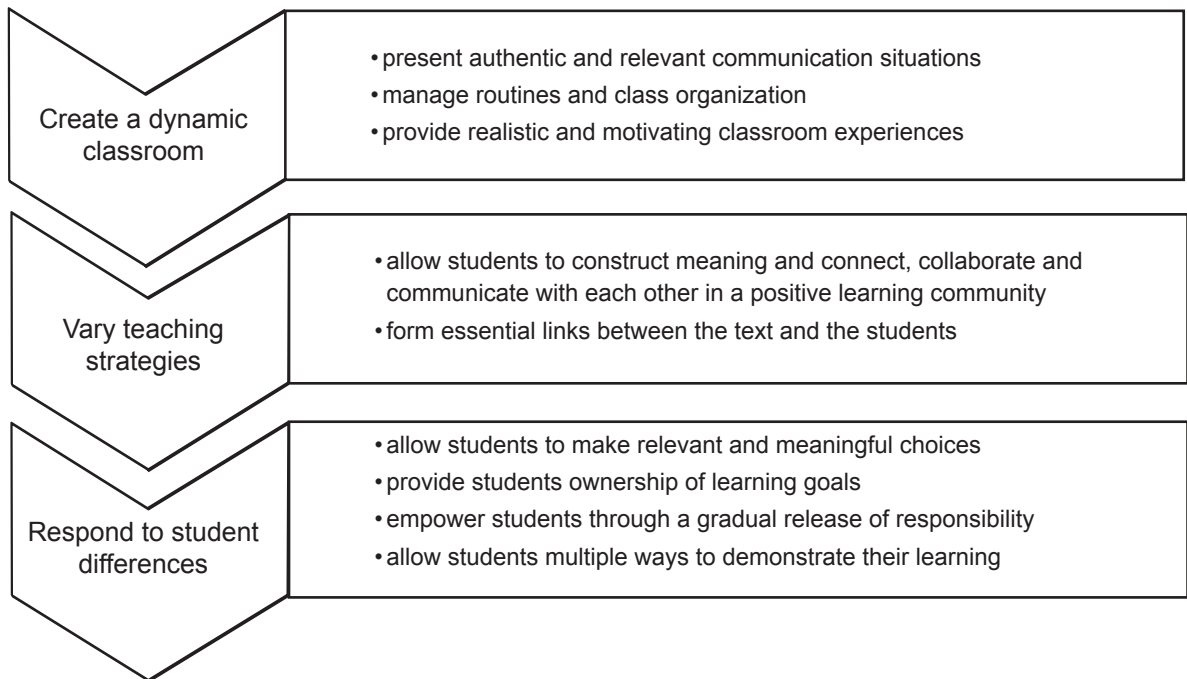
Create a dynamic classroom

• present authentic and relevant communication situations
• manage routines and class organization
• provide realistic and motivating classroom experiences

Vary teaching strategies

• allow students to construct meaning and connect, collaborate and communicate with each other in a positive learning community
• form essential links between the text and the students

Respond to student differences

• allow students to make relevant and meaningful choices
• provide students ownership of learning goals
• empower students through a gradual release of responsibility
• allow students multiple ways to demonstrate their learning